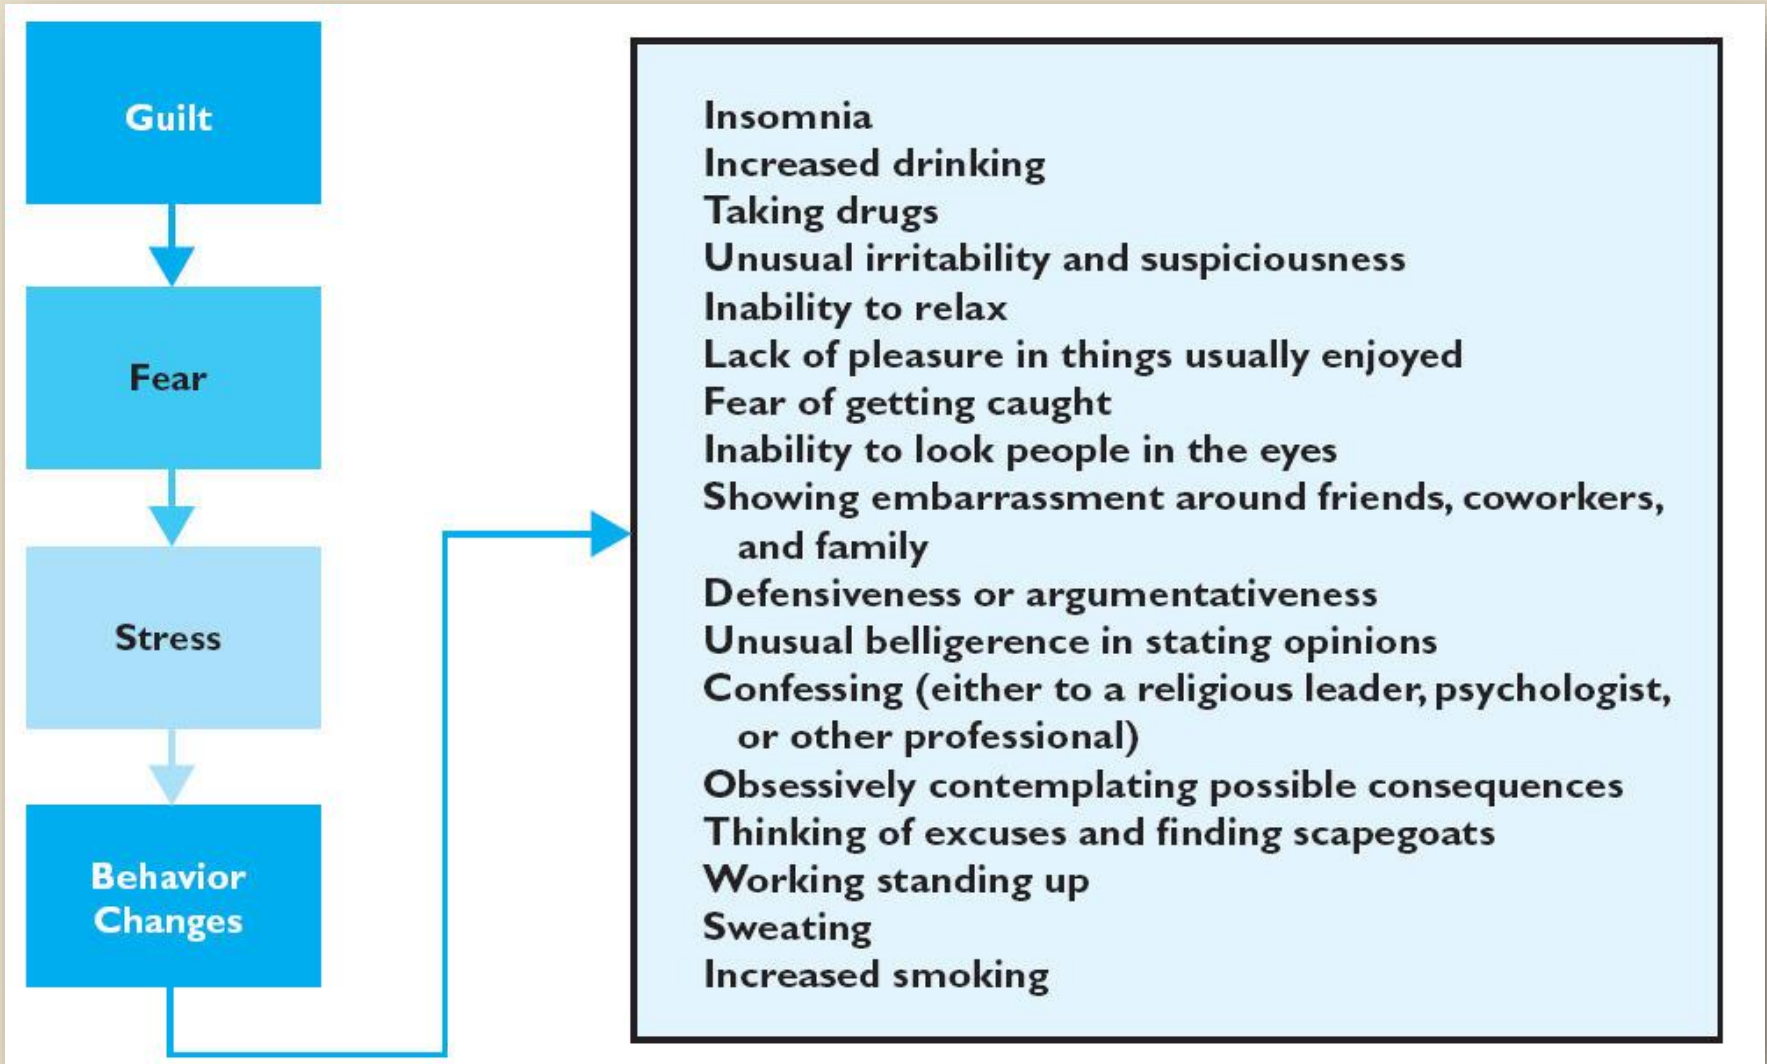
Guilt

Fear

Stress

Behavior Changes

Insomnia
Increased drinking
Taking drugs
Unusual irritability and suspiciousness
Inability to relax
Lack of pleasure in things usually enjoyed
Fear of getting caught
Inability to look people in the eyes
Showing embarrassment around friends, coworkers, and family
Defensiveness or argumentativeness
Unusual belligerence in stating opinions
Confessing (either to a religious leader, psychologist, or other professional)
Obsessively contemplating possible consequences
Thinking of excuses and finding scapegoats
Working standing up
Sweating
Increased smoking